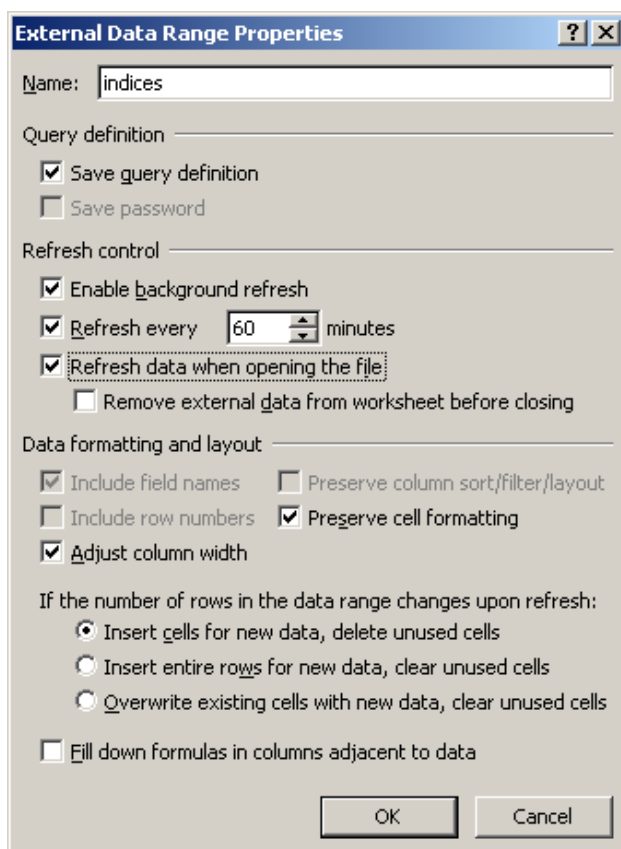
External Data Range Properties

?

X

Name: indices

Query definition

Save query definition

Save password

Refresh control

Enable background refresh

Refresh every 60 minutes

Refresh data when opening the file

Remove external data from worksheet before closing

Data formatting and layout

Include field names

Preserve column sort/filter/layout

Include row numbers

Preserve cell formatting

Adjust column width

If the number of rows in the data range changes upon refresh:

Insert cells for new data, delete unused cells

Insert entire rows for new data, clear unused cells

Overwrite existing cells with new data, clear unused cells

Fill down formulas in columns adjacent to data

OK

Cancel